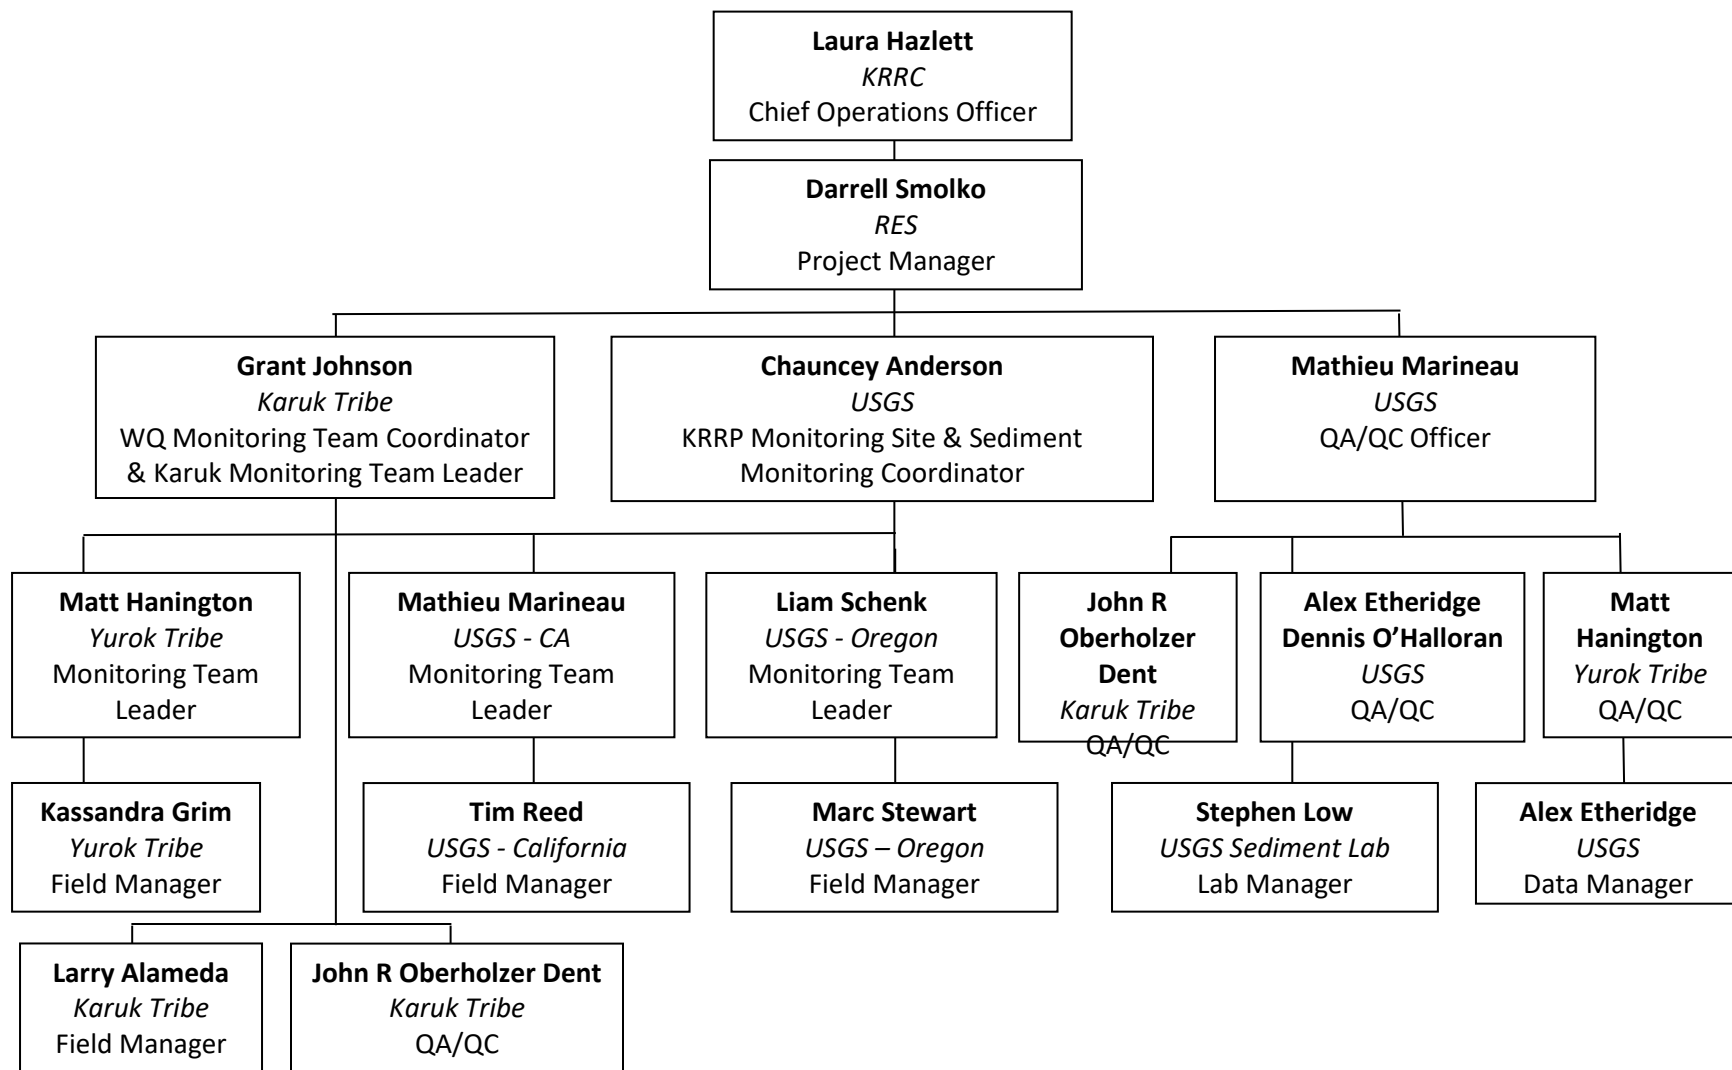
**Laura Hazlett**
*KRRC*
Chief Operations Officer

**Darrell Smolko**
*RES*
Project Manager

**Grant Johnson**
*Karuk Tribe*
WQ Monitoring Team Coordinator & Karuk Monitoring Team Leader

**Chauncey Anderson**
*USGS*
KRRP Monitoring Site & Sediment Monitoring Coordinator

**Mathieu Marineau**
*USGS*
QA/QC Officer

**Matt Hanington**
*Yurok Tribe*
Monitoring Team Leader

**Mathieu Marineau**
*USGS - CA*
Monitoring Team Leader

**Liam Schenk**
*USGS - Oregon*
Monitoring Team Leader

**John R Oberholzer Dent**
*Karuk Tribe*
QA/QC

**Alex Etheridge**
**Dennis O'Halloran**
*USGS*
QA/QC

**Matt Hanington**
*Yurok Tribe*
QA/QC

**Kassandra Grim**
*Yurok Tribe*
Field Manager

**Tim Reed**
*USGS - California*
Field Manager

**Marc Stewart**
*USGS – Oregon*
Field Manager

**Stephen Low**
*USGS Sediment Lab*
Lab Manager

**Alex Etheridge**
*USGS*
Data Manager

**Larry Alameda**
*Karuk Tribe*
Field Manager

**John R Oberholzer Dent**
*Karuk Tribe*
QA/QC